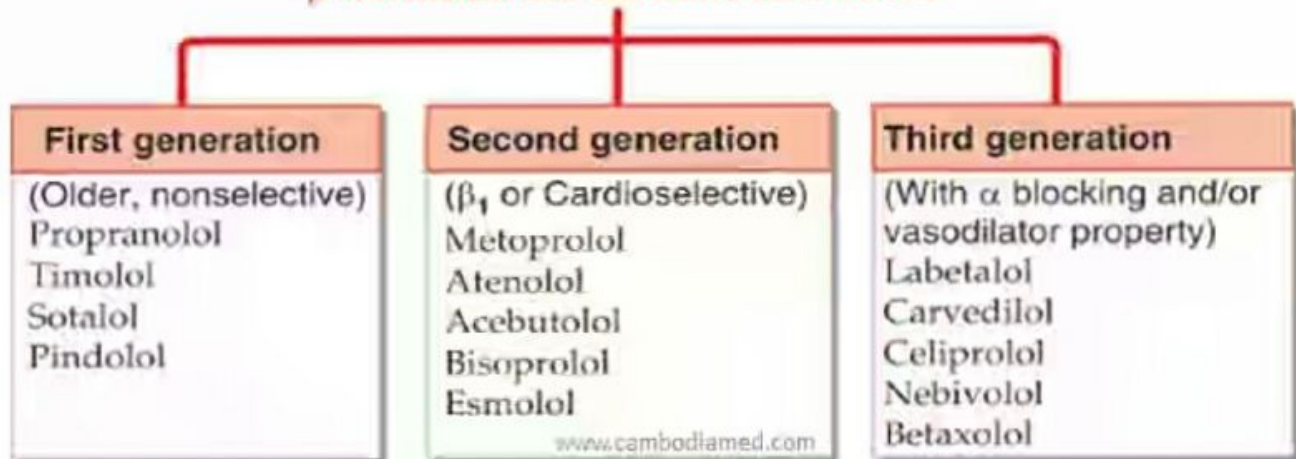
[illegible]

First generation

(Older, nonselective)
Propranolol
Timolol
Sotalol
Pindolol

Second generation

($\beta_1$ or Cardioselective)
Metoprolol
Atenolol
Acebutolol
Bisoprolol
Esmolol

www.cambodiamed.com

Third generation

(With $\alpha$ blocking and/or vasodilator property)
Labetalol
Carvedilol
Celiprolol
Nebivolol
Betaxolol